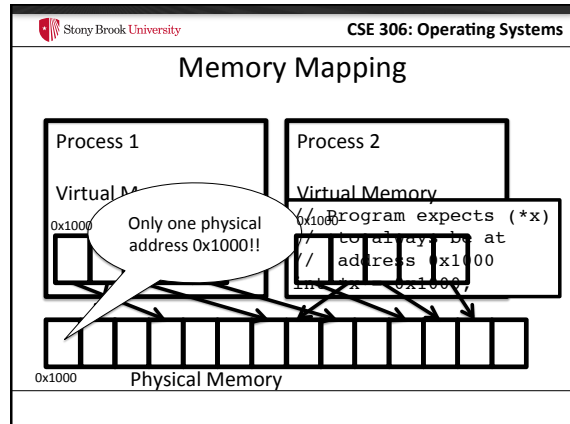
Stony Brook University

CSE 306: Operating Systems

Memory Mapping

Process 1

Virtual M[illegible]

0x1000

Only one physical address 0x1000!!

Process 2

Virtual Memory

0x1000

// Program expects (*x)
// to always be at
// address 0x1000
int *x = 0x1000;

0x1000

Physical Memory